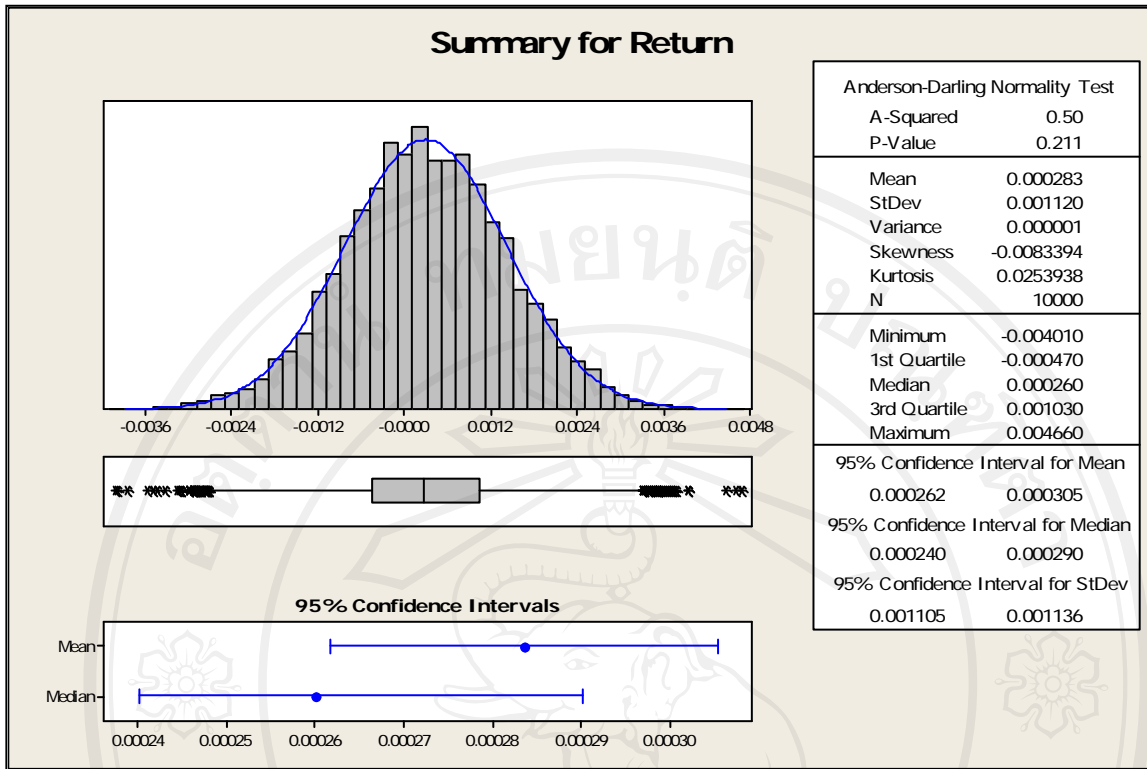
Summary for Return

-0.0036 -0.0024 -0.0012 -0.0000 0.0012 0.0024 0.0036 0.0048

95% Confidence Intervals

Mean

Median

0.00024 0.00025 0.00026 0.00027 0.00028 0.00029 0.00030

| Anderson-Darling Normality Test | |
|---|---|
| A-Squared | 0.50 |
| P-Value | 0.211 |
| Mean | 0.000283 |
| StDev | 0.001120 |
| Variance | 0.000001 |
| Skewness | -0.0083394 |
| Kurtosis | 0.0253938 |
| N | 10000 |
| Minimum | -0.004010 |
| 1st Quartile | -0.000470 |
| Median | 0.000260 |
| 3rd Quartile | 0.001030 |
| Maximum | 0.004660 |
| 95% Confidence Interval for Mean | |
| 0.000262 | 0.000305 |
| 95% Confidence Interval for Median | |
| 0.000240 | 0.000290 |
| 95% Confidence Interval for StDev | |
| 0.001105 | 0.001136 |